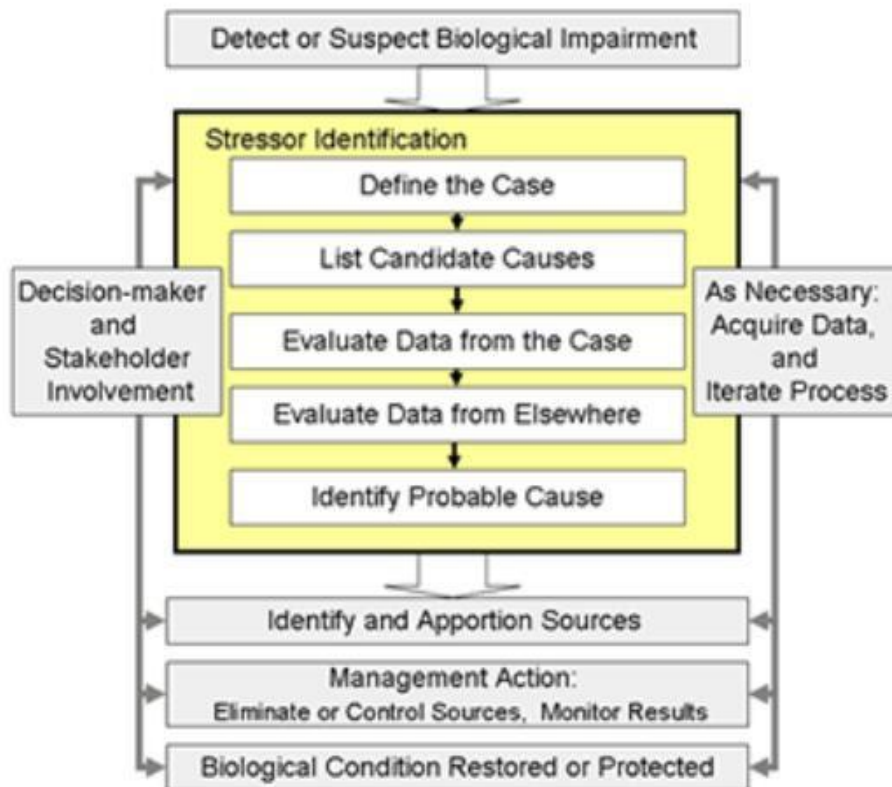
Detect or Suspect Biological Impairment

Stressor Identification

Define the Case

List Candidate Causes

Evaluate Data from the Case

Evaluate Data from Elsewhere

Identify Probable Cause

Decision-maker and Stakeholder Involvement

As Necessary: Acquire Data, and Iterate Process

Identify and Apportion Sources

Management Action: Eliminate or Control Sources, Monitor Results

Biological Condition Restored or Protected